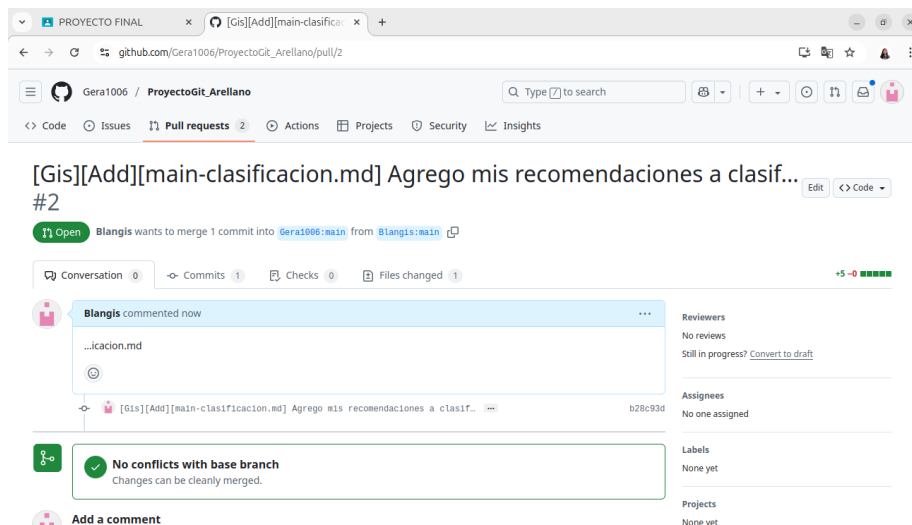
PROYECTO FINAL ×
[Gis][Add][main-clasifica ×
+

github.com/Gera1006/ProyectoGit_Arellano/pull/2

Gera1006 / ProyectoGit_Arellano

Type / to search

<> Code
Issues
Pull requests 2
Actions
Projects
Security
Insights

[Gis][Add][main-clasificacion.md] Agrego mis recomendaciones a clasif...
#2

Edit
<> Code

Open
Blangis wants to merge 1 commit into Gera1006:main from Blangis:main

Conversation 0
Commits 1
Checks 0
Files changed 1

+5 −0

Blangis commented now

...icacion.md

[Gis][Add][main-clasificacion.md] Agrego mis recomendaciones a clasif... ···
b28c93d

No conflicts with base branch
Changes can be cleanly merged.

Add a comment

Reviewers
No reviews
Still in progress? Convert to draft

Assignees
No one assigned

Labels
None yet

Projects
None yet